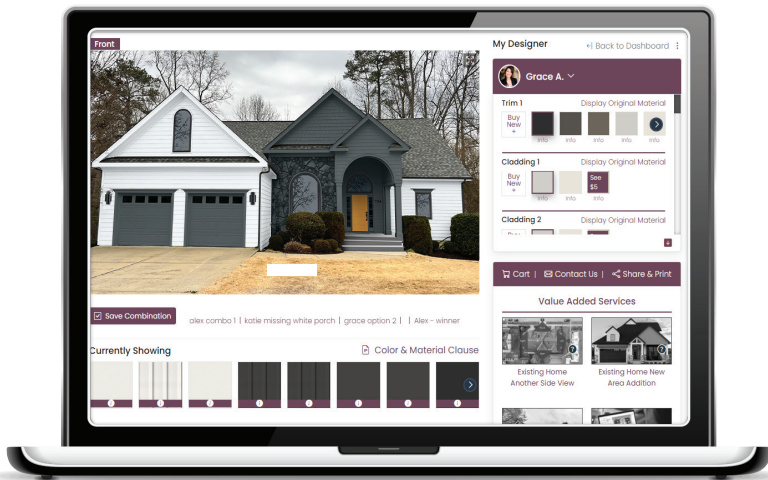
Front

My Designer

Back to Dashboard

Grace A.

Trim 1

Display Original Material

Buy New +

Info Info Info Info

Cladding 1

Display Original Material

Buy New +

See $5

Info Info

Cladding 2

Display Original Material

Save Combination

alex combo 1 | katie missing white porch | grace option 2 | | Alex - winner

Currently Showing

Color & Material Clause

Cart | Contact Us | Share & Print

Value Added Services

Existing Home Another Side View

Existing Home New Area Addition